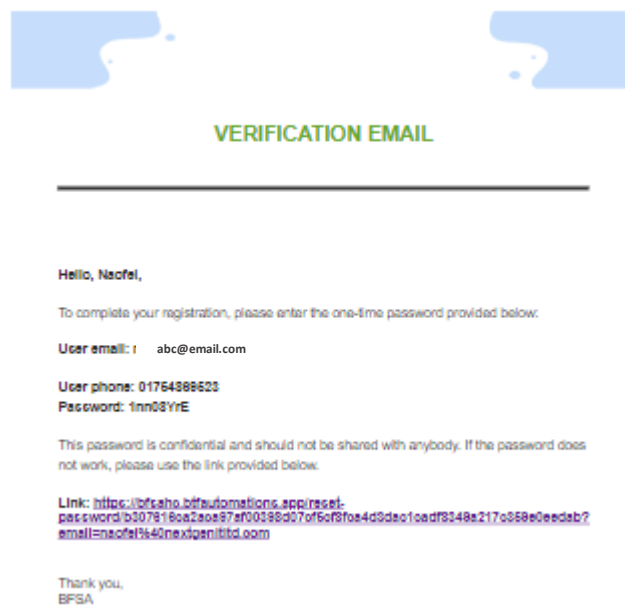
VERIFICATION EMAIL

Hello, Naofel,

To complete your registration, please enter the one-time password provided below:

User email: abc@email.com

User phone: 01754388523
Password: 1nn08YrE

This password is confidential and should not be shared with anybody. If the password does not work, please use the link provided below.

Link: https://bfsaho.bffautomations.app/reset-password/b307816ca2aoa87af00398d07of6cf8foa4d3dac1cadf8348a217c358e0eadab?email=naofel%40nextgenltltd.com

Thank you,
BFSA